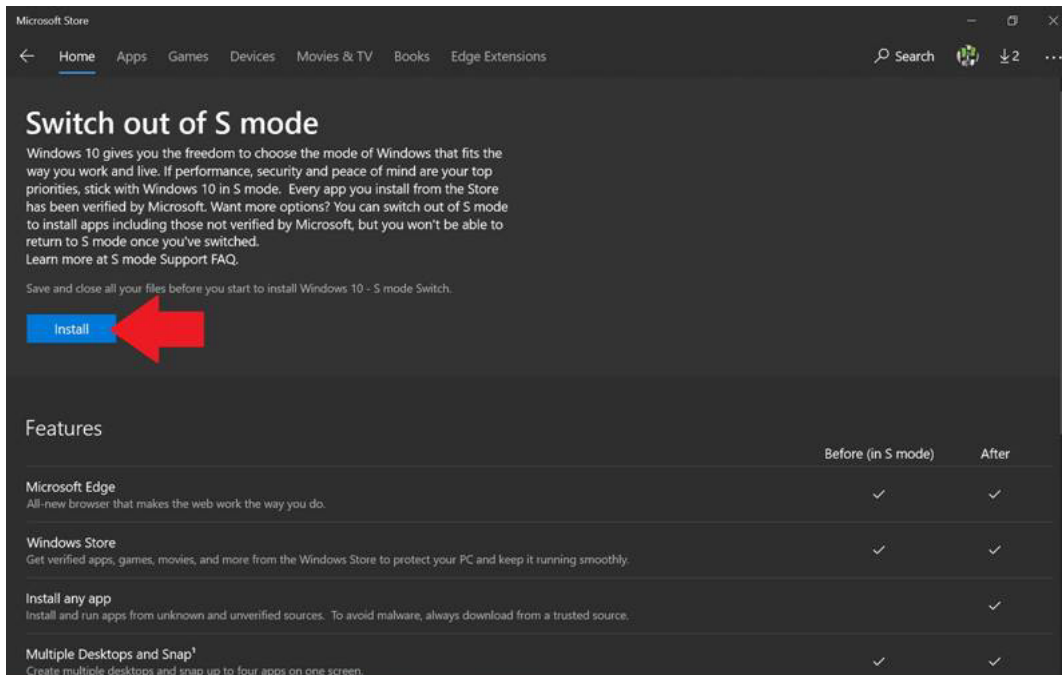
Microsoft Store

Home Apps Games Devices Movies & TV Books Edge Extensions Search ⤓2 ...

Switch out of S mode

Windows 10 gives you the freedom to choose the mode of Windows that fits the way you work and live. If performance, security and peace of mind are your top priorities, stick with Windows 10 in S mode. Every app you install from the Store has been verified by Microsoft. Want more options? You can switch out of S mode to install apps including those not verified by Microsoft, but you won't be able to return to S mode once you've switched.
Learn more at S mode Support FAQ.

Save and close all your files before you start to install Windows 10 - S mode Switch.

Install

Features

| | Before (in S mode) | After |
|---|---|---|
| Microsoft Edge<br>All-new browser that makes the web work the way you do. | ✓ | ✓ |
| Windows Store<br>Get verified apps, games, movies, and more from the Windows Store to protect your PC and keep it running smoothly. | ✓ | ✓ |
| Install any app<br>Install and run apps from unknown and unverified sources. To avoid malware, always download from a trusted source. | | ✓ |
| Multiple Desktops and Snap$^1$<br>Create multiple desktops and snap up to four apps on one screen. | ✓ | ✓ |